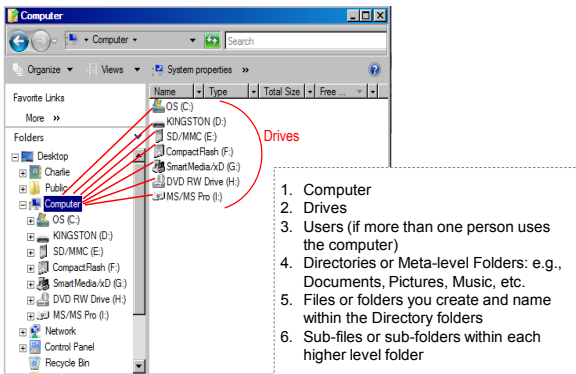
Computer

Computer

Search

Organize Views System properties »

Favorite Links

More »

Folders

Desktop

Charlie

Public

Computer

OS (C:)

KINGSTON (D:)

SD/MMC (E:)

CompactFlash (F:)

SmartMedia/xD (G:)

DVD RW Drive (H:)

MS/MS Pro (I:)

Network

Control Panel

Recycle Bin

| Name | Type | Total Size | Free ... |
|---|---|---|---|

OS (C:)

KINGSTON (D:)

SD/MMC (E:)

CompactFlash (F:)

SmartMedia/xD (G:)

DVD RW Drive (H:)

MS/MS Pro (I:)

Drives

1. Computer
2. Drives
3. Users (if more than one person uses the computer)
4. Directories or Meta-level Folders: e.g., Documents, Pictures, Music, etc.
5. Files or folders you create and name within the Directory folders
6. Sub-files or sub-folders within each higher level folder